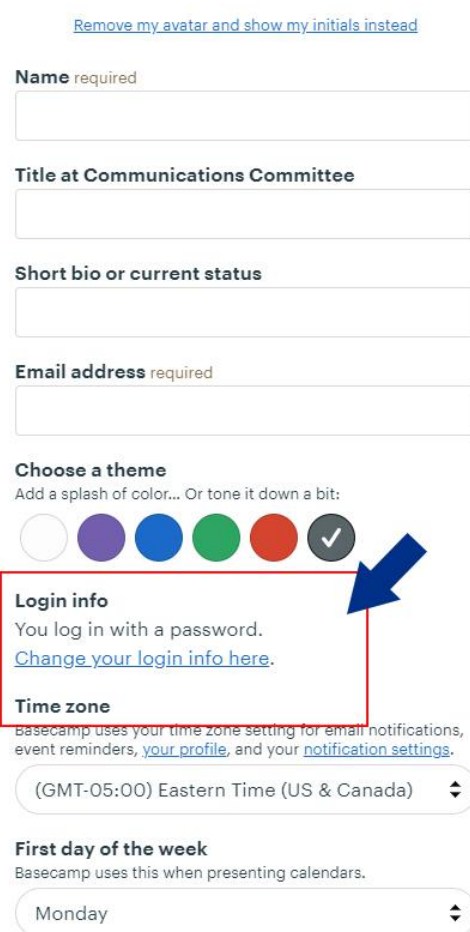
Remove my avatar and show my initials instead

Name required

Title at Communications Committee

Short bio or current status

Email address required

Choose a theme
Add a splash of color... Or tone it down a bit:

Login info
You log in with a password.
Change your login info here.

Time zone
Basecamp uses your time zone setting for email notifications, event reminders, your profile, and your notification settings.

(GMT-05:00) Eastern Time (US & Canada)

First day of the week
Basecamp uses this when presenting calendars.

Monday